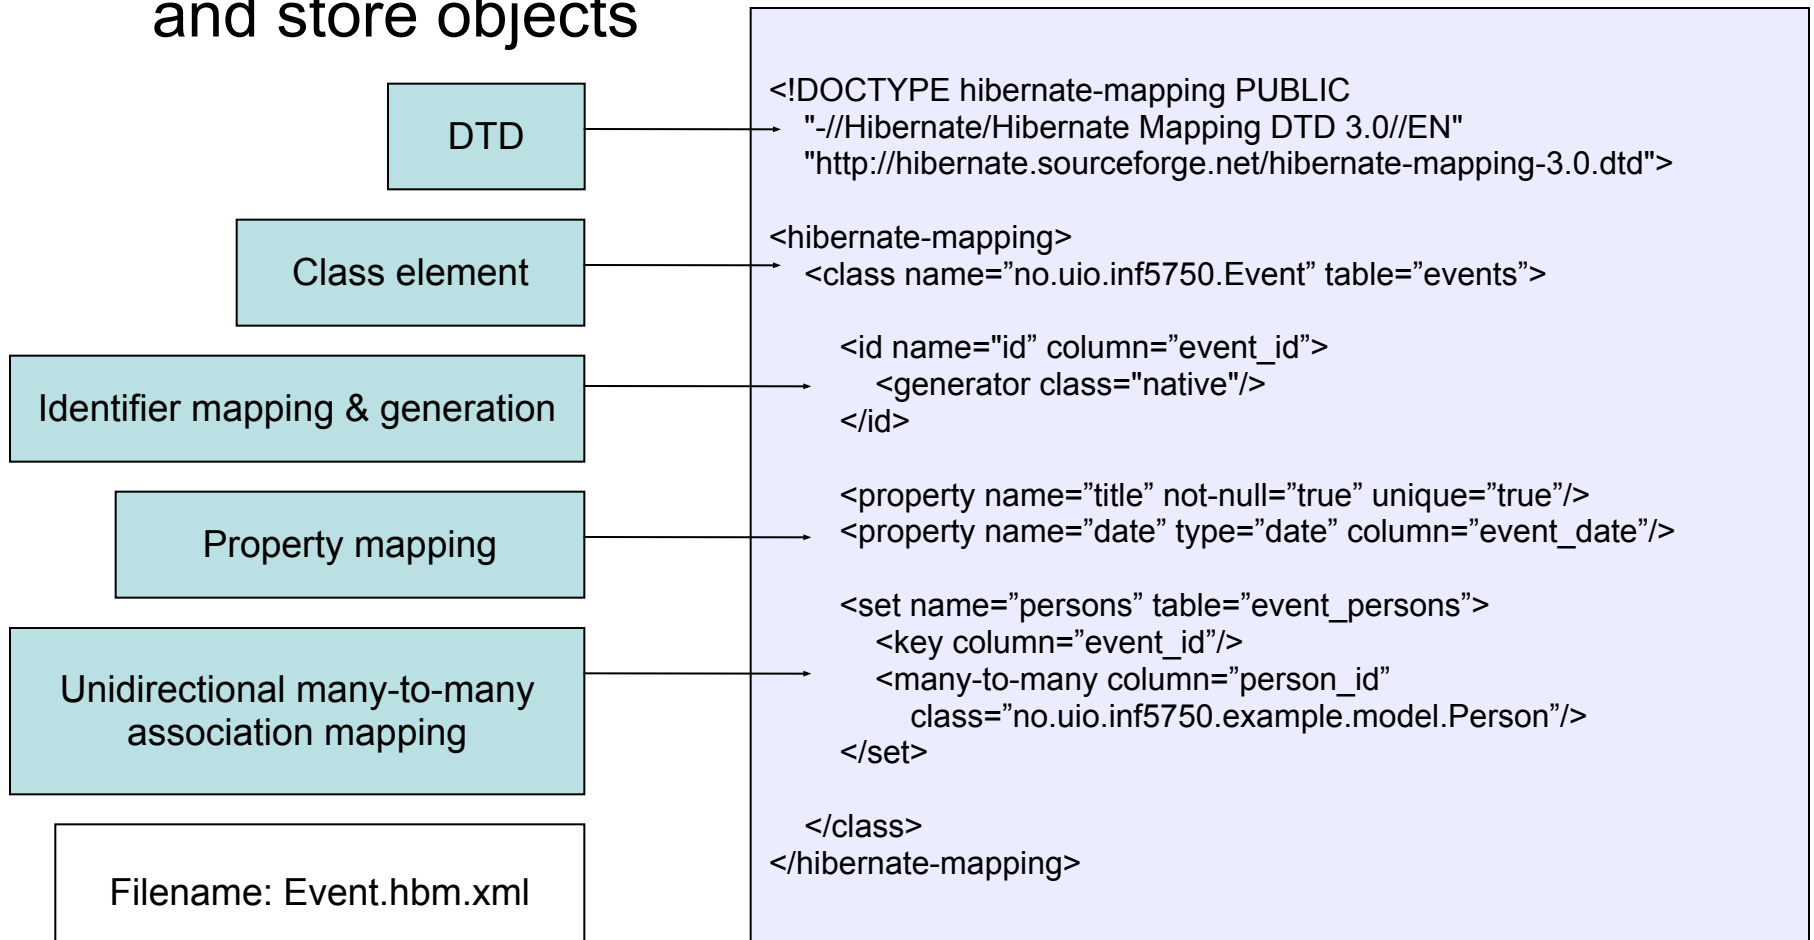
and store objects

DTD

Class element

Identifier mapping & generation

Property mapping

Unidirectional many-to-many association mapping

Filename: Event.hbm.xml

<!DOCTYPE hibernate-mapping PUBLIC
"-//Hibernate/Hibernate Mapping DTD 3.0//EN"
"http://hibernate.sourceforge.net/hibernate-mapping-3.0.dtd">

<hibernate-mapping>
<class name="no.uio.inf5750.Event” table=”events”>

<id name="id” column=”event_id”>
<generator class="native"/>
</id>

<property name=”title” not-null=”true” unique=”true”/>
<property name=”date” type=”date” column=”event_date”/>

<set name=”persons” table=”event_persons”>
<key column=”event_id”/>
<many-to-many column=”person_id”
class=”no.uio.inf5750.example.model.Person”/>
</set>

</class>
</hibernate-mapping>